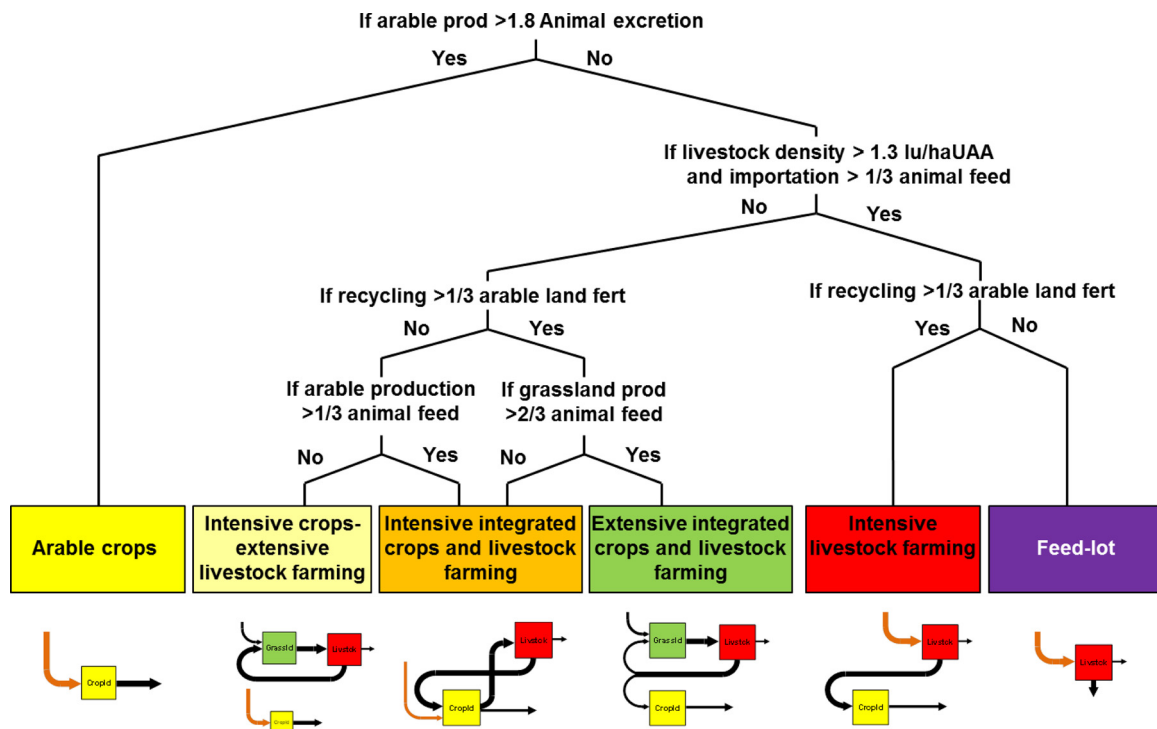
If arable prod >1.8 Animal excretion

Yes

No

If livestock density > 1.3 lu/haUAA and importation > 1/3 animal feed

No

Yes

If recycling >1/3 arable land fert

No

Yes

If recycling >1/3 arable land fert

Yes

No

If arable production >1/3 animal feed

If grassland prod >2/3 animal feed

No

Yes

No

Yes

Arable crops

Intensive crops-extensive livestock farming

Intensive integrated crops and livestock farming

Extensive integrated crops and livestock farming

Intensive livestock farming

Feed-lot

Cropld

Grassld

Livstck

Cropld

Livstck

Cropld

Grassld

Livstck

Cropld

Livstck

Cropld

Livstck